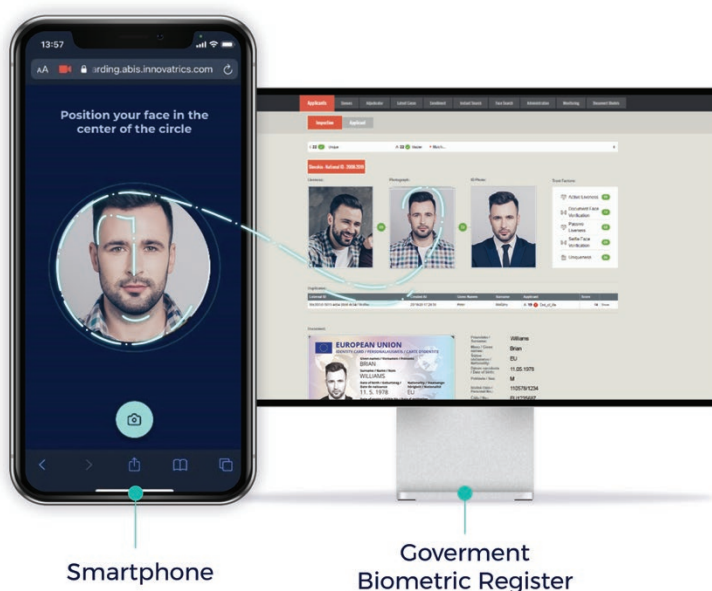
13:57

AA arding.abis.innovatrics.com

Position your face in the center of the circle

Applicants

EUROPEAN UNION

BRIAN

WILLIAMS

11. 5. 1978

EU

Williams

Brian

EU

11.05.1978

M

Smartphone

Goverment Biometric Register